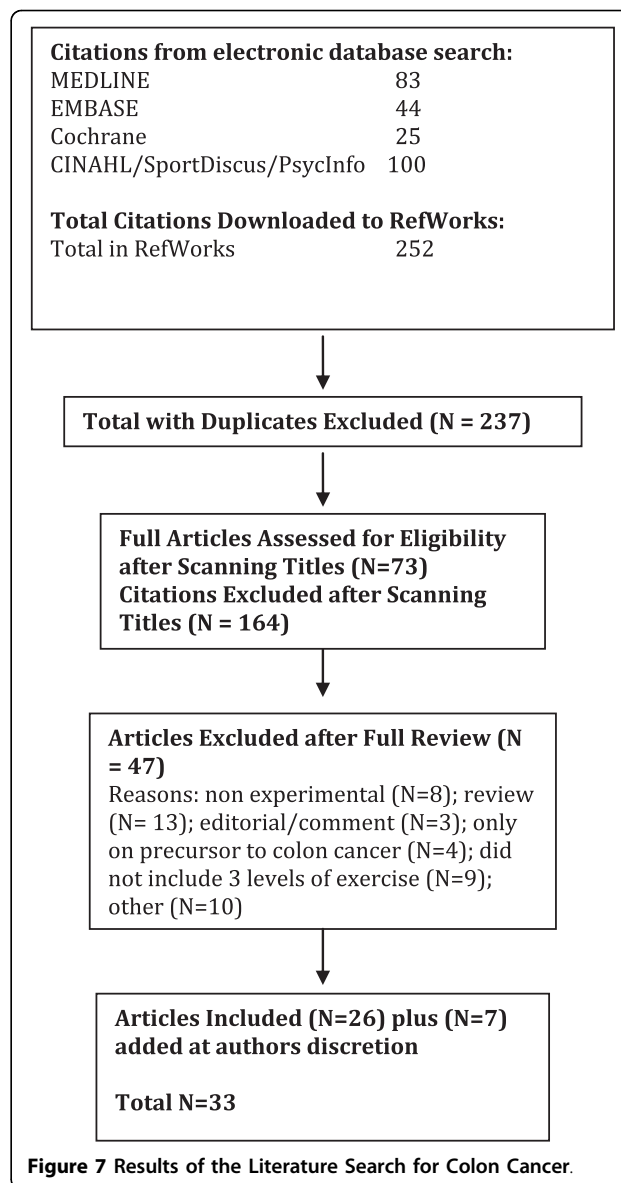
**Citations from electronic database search:**

| | |
|---|---|
| MEDLINE | 83 |
| EMBASE | 44 |
| Cochrane | 25 |
| CINAHL/SportDiscus/PsycInfo | 100 |

**Total Citations Downloaded to RefWorks:**

| | |
|---|---|
| Total in RefWorks | 252 |

**Total with Duplicates Excluded (N = 237)**

**Full Articles Assessed for Eligibility after Scanning Titles (N=73) Citations Excluded after Scanning Titles (N = 164)**

**Articles Excluded after Full Review (N = 47)**
Reasons: non experimental (N=8); review (N= 13); editorial/comment (N=3); only on precursor to colon cancer (N=4); did not include 3 levels of exercise (N=9); other (N=10)

**Articles Included (N=26) plus (N=7) added at authors discretion**

**Total N=33**

**Figure 7** Results of the Literature Search for Colon Cancer.